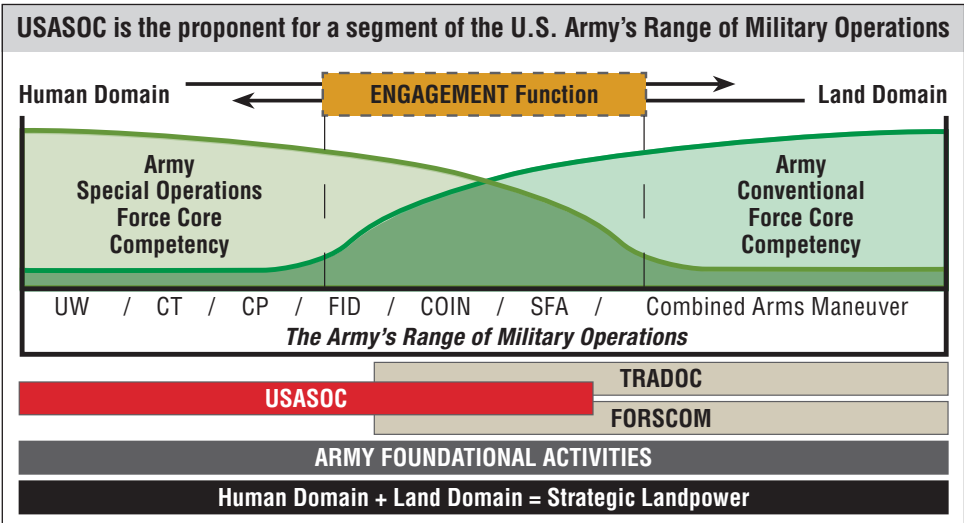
USASOC is the proponent for a segment of the U.S. Army's Range of Military Operations

Human Domain

ENGAGEMENT Function

Land Domain

Army Special Operations Force Core Competency

Army Conventional Force Core Competency

UW / CT / CP / FID / COIN / SFA / Combined Arms Maneuver

The Army's Range of Military Operations

TRADOC

USASOC

FORSCOM

ARMY FOUNDATIONAL ACTIVITIES

Human Domain + Land Domain = Strategic Landpower